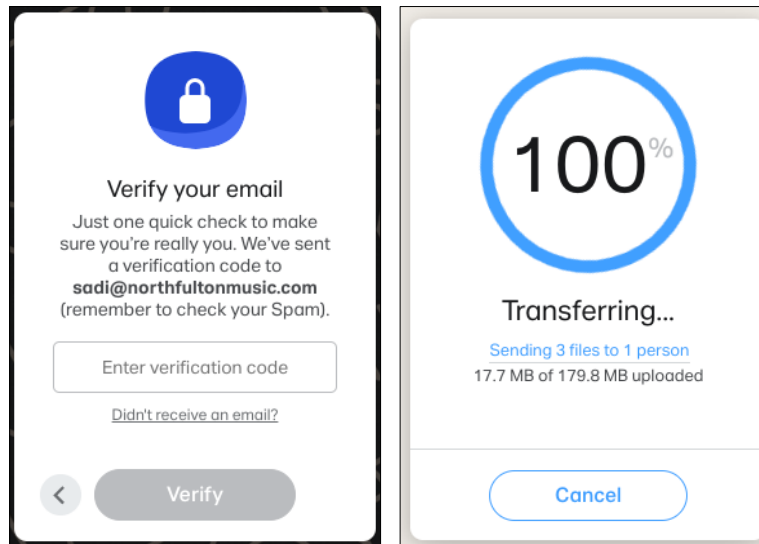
Verify your email

Just one quick check to make sure you're really you. We've sent a verification code to **sadi@northfultonmusic.com** (remember to check your Spam).

Enter verification code

Didn't receive an email?

<

Verify

100%

Transferring...

Sending 3 files to 1 person

17.7 MB of 179.8 MB uploaded

Cancel